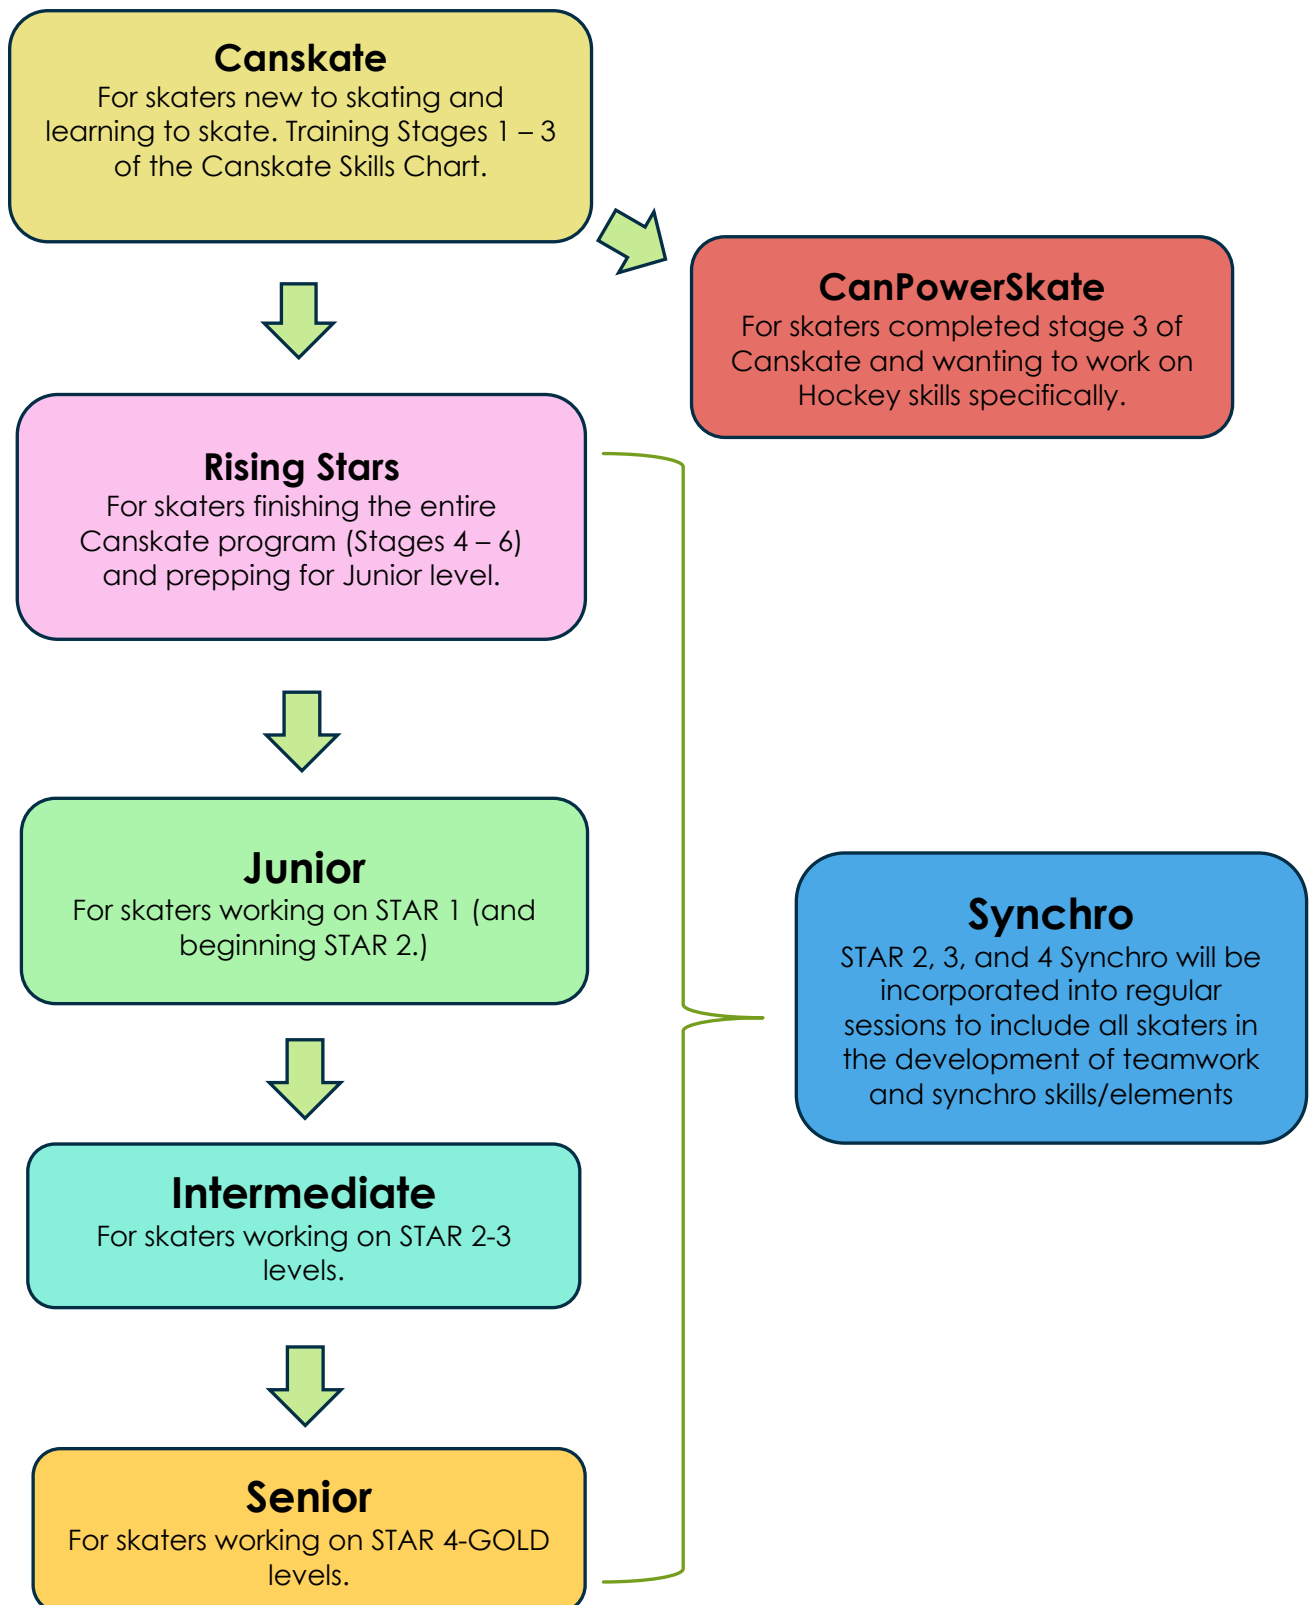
Canskate
For skaters new to skating and learning to skate. Training Stages 1 – 3 of the Canskate Skills Chart.

CanPowerSkate
For skaters completed stage 3 of Canskate and wanting to work on Hockey skills specifically.

Rising Stars
For skaters finishing the entire Canskate program (Stages 4 – 6) and prepping for Junior level.

Junior
For skaters working on STAR 1 (and beginning STAR 2.)

Synchro
STAR 2, 3, and 4 Synchro will be incorporated into regular sessions to include all skaters in the development of teamwork and synchro skills/elements

Intermediate
For skaters working on STAR 2-3 levels.

Senior
For skaters working on STAR 4-GOLD levels.